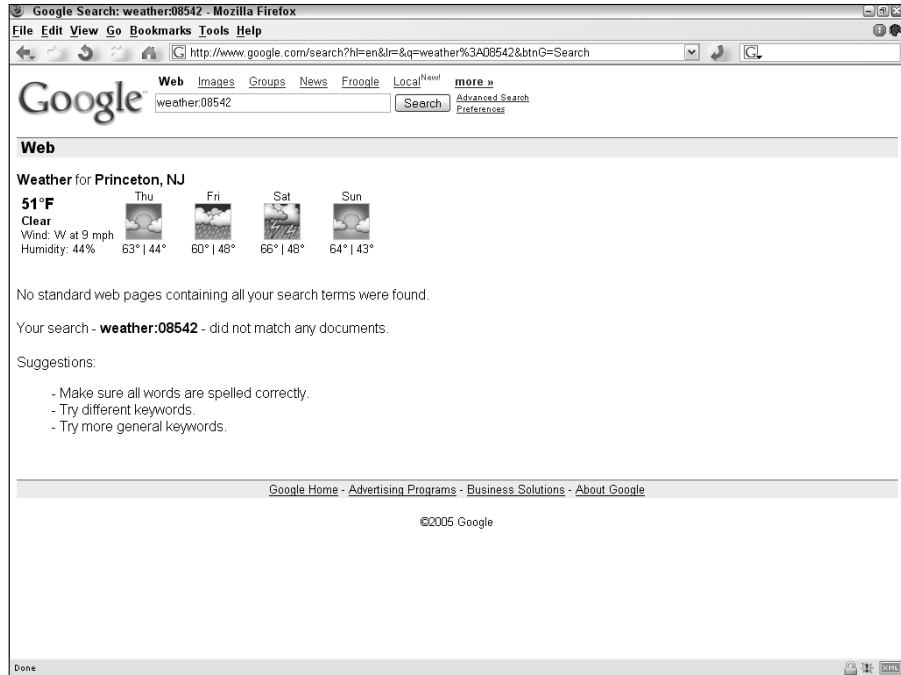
Google Search: weather:08542 - Mozilla Firefox

File Edit View Go Bookmarks Tools Help

http://www.google.com/search?hl=en&lr=&q=weather%3A08542&btnG=Search

Google

Web Images Groups News Froogle Local$^{New!}$ more »

weather:08542

Search

Advanced Search
Preferences

Web

Weather for Princeton, NJ

51°F
Clear
Wind: W at 9 mph
Humidity: 44%

| Thu | Fri | Sat | Sun |
|---|---|---|---|
| 63° \| 44° | 60° \| 48° | 66° \| 48° | 64° \| 43° |

No standard web pages containing all your search terms were found.

Your search - **weather:08542** - did not match any documents.

Suggestions:

- Make sure all words are spelled correctly.
- Try different keywords.
- Try more general keywords.

Google Home - Advertising Programs - Business Solutions - About Google

©2005 Google

Done

XML